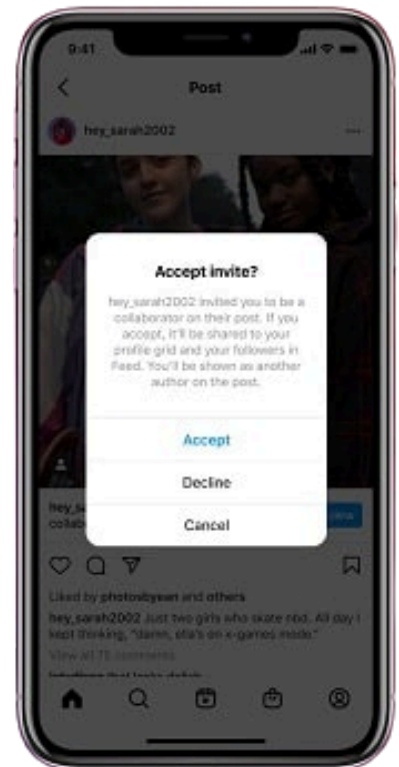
9:41

Post

hey_sarah2002

Accept invite?

hey_sarah2002 invited you to be a collaborator on their post. If you accept, it'll be shared to your profile grid and your followers in Feed. You'll be shown as another author on the post.

Accept

Decline

Cancel

hey_sa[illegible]
collab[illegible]

Liked by photosbyean and others

hey_sarah2002 Just two girls who skate nbd. All day I kept thinking, "damn, ella's on x-games mode."

View all 75 comments

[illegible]